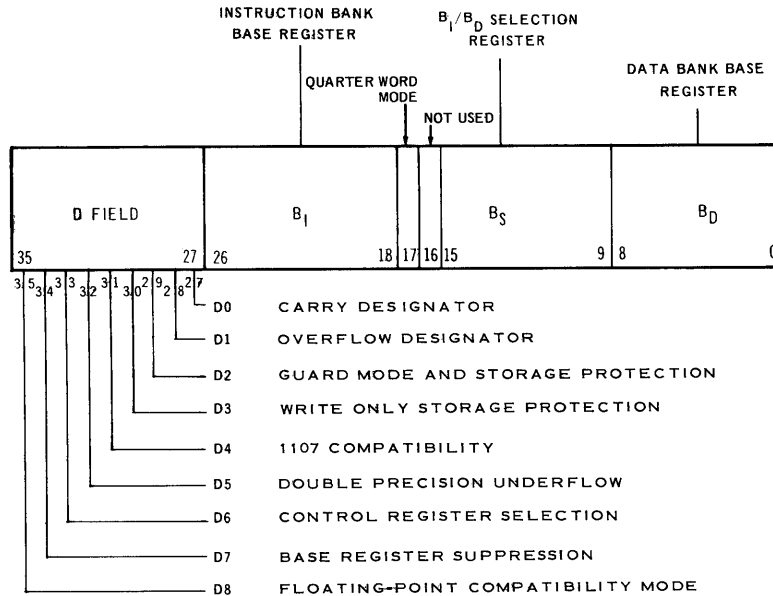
INSTRUCTION BANK BASE REGISTER

$B_I/B_D$ SELECTION REGISTER

QUARTER WORD MODE

NOT USED

DATA BANK BASE REGISTER

D FIELD

$B_I$

$B_S$

$B_D$

35 27 26 18 17 16 15 9 8 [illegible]

35 34 33 32 31 30 29 28 27

D0 CARRY DESIGNATOR

D1 OVERFLOW DESIGNATOR

D2 GUARD MODE AND STORAGE PROTECTION

D3 WRITE ONLY STORAGE PROTECTION

D4 1107 COMPATIBILITY

D5 DOUBLE PRECISION UNDERFLOW

D6 CONTROL REGISTER SELECTION

D7 BASE REGISTER SUPPRESSION

D8 FLOATING-POINT COMPATIBILITY MODE